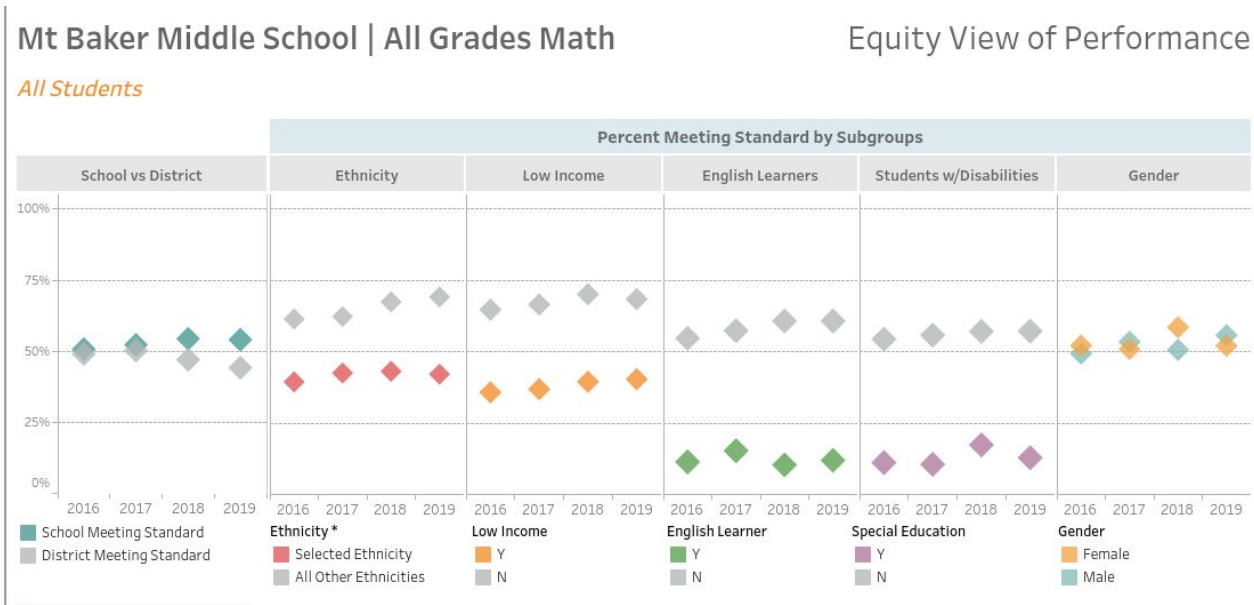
Mt Baker Middle School | All Grades Math

Equity View of Performance

All Students

Percent Meeting Standard by Subgroups

| School vs District | Ethnicity | Low Income | English Learners | Students w/Disabilities | Gender |
|---|---|---|---|---|---|

100%
75%
50%
25%
0%

2016 2017 2018 2019 | 2016 2017 2018 2019 | 2016 2017 2018 2019 | 2016 2017 2018 2019 | 2016 2017 2018 2019 | 2016 2017 2018 2019

School Meeting Standard
District Meeting Standard

Ethnicity *
Selected Ethnicity
All Other Ethnicities

Low Income
Y
N

English Learner
Y
N

Special Education
Y
N

Gender
Female
Male